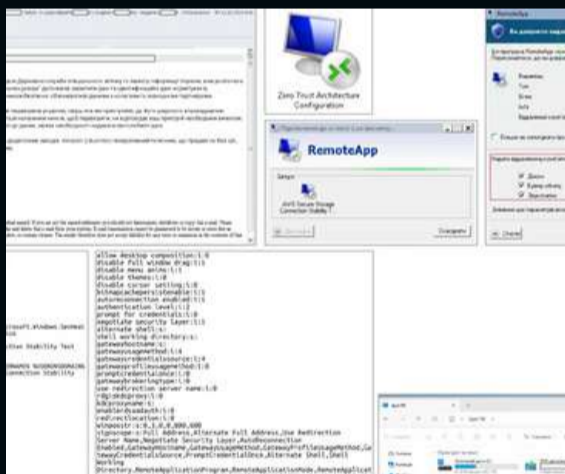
Zero Trust Architecture Configuration

RemoteApp

RemoteApp

AVD Secure Storage Connection Stability

allow desktop composition:i:0
disable full window drag:i:1
disable menu anims:i:1
disable themes:i:0
disable cursor setting:i:0
bitmapcachepersistenable:i:1
autoreconnection enabled:i:1
authentication level:i:2
prompt for credentials:i:0
negotiate security layer:i:1
alternate shell:s:
shell working directory:s:
gatewayhostname:s:
gatewayusagemethod:i:4
gatewaycredentialssource:i:4
gatewayprofileusagemethod:i:0
promptcredentialonce:i:0
gatewaybrokeringtype:i:0
use redirection server name:i:0
rdgiskdcproxy:i:0
kdcproxyname:s:
enablerdsaadauth:i:0
redirectlocation:i:0
winposstr:s:0,1,0,0,800,600
rdpsignscope:s:Full Address,Alternate Full Address,Use Redirection Server Name,Negotiate Security Layer,AutoReconnection Enabled,GatewayHostname,GatewayUsageMethod,GatewayProfileUsageMethod,GatewayCredentialsSource,PromptCredentialOnce,Alternate Shell,Shell Working Directory,RemoteApplicationProgram,RemoteApplicationMode,RemoteApplicat

crosoft.Windows.SecHeal
ction Stability Test

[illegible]
Connection Stability